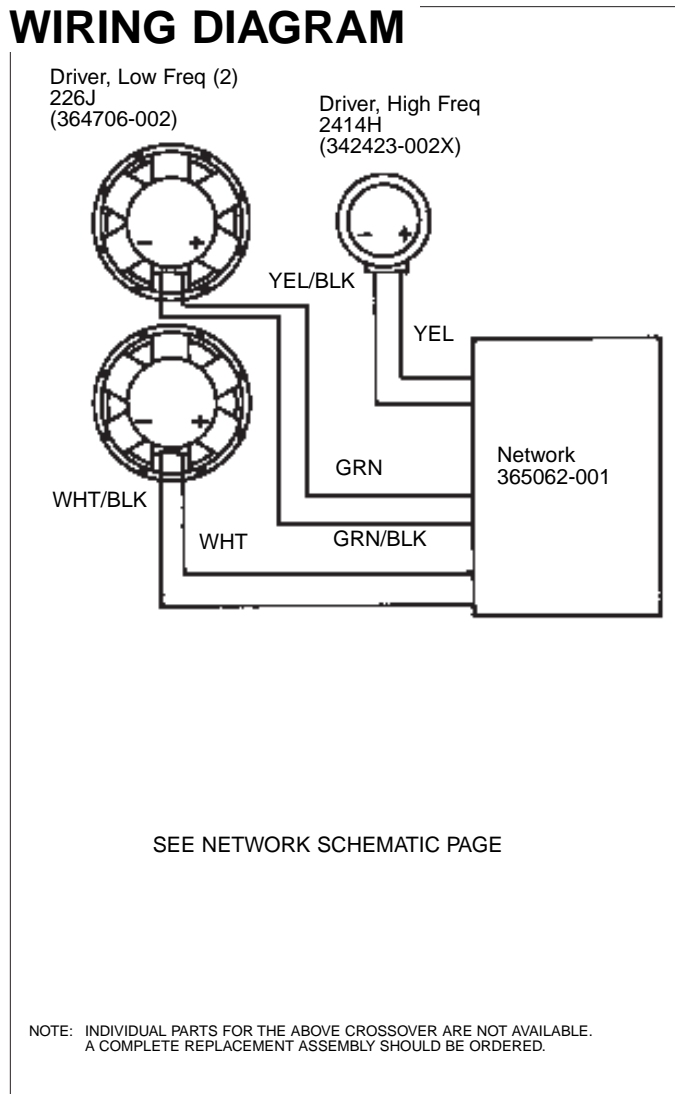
WIRING DIAGRAM

Driver, Low Freq (2)
226J
(364706-002)

Driver, High Freq
2414H
(342423-002X)

– +

– +

– +

YEL/BLK

YEL

Network
365062-001

GRN

WHT/BLK

WHT

GRN/BLK

SEE NETWORK SCHEMATIC PAGE

NOTE: INDIVIDUAL PARTS FOR THE ABOVE CROSSOVER ARE NOT AVAILABLE. A COMPLETE REPLACEMENT ASSEMBLY SHOULD BE ORDERED.